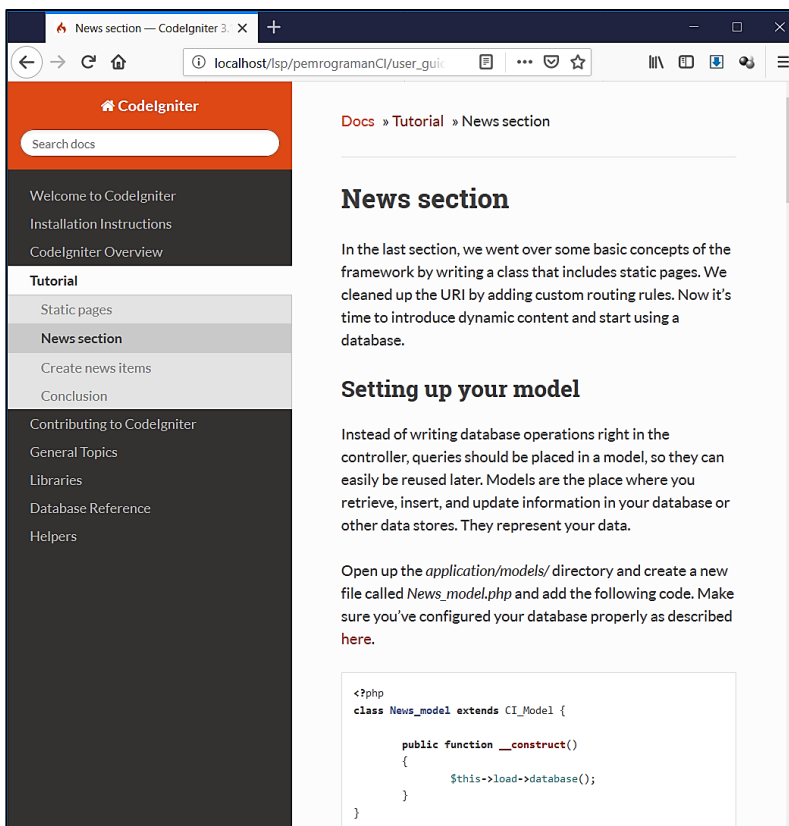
News section — CodeIgniter 3.

localhost/lsp/pemrogramanCI/user_guic

CodeIgniter

Search docs

Welcome to CodeIgniter
Installation Instructions
CodeIgniter Overview
Tutorial
Static pages
News section
Create news items
Conclusion
Contributing to CodeIgniter
General Topics
Libraries
Database Reference
Helpers

Docs » Tutorial » News section

News section

In the last section, we went over some basic concepts of the framework by writing a class that includes static pages. We cleaned up the URI by adding custom routing rules. Now it's time to introduce dynamic content and start using a database.

Setting up your model

Instead of writing database operations right in the controller, queries should be placed in a model, so they can easily be reused later. Models are the place where you retrieve, insert, and update information in your database or other data stores. They represent your data.

Open up the application/models/ directory and create a new file called News_model.php and add the following code. Make sure you've configured your database properly as described here.

<?php
class News_model extends CI_Model {

        public function __construct()
        {
                $this->load->database();
        }
}